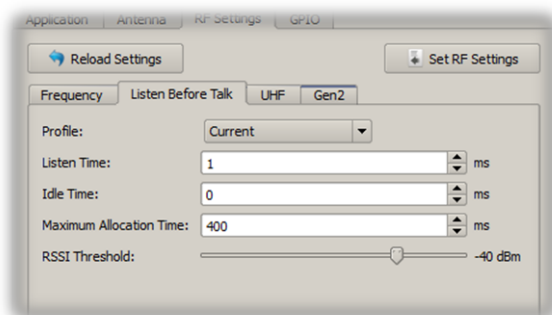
Application | Antenna | RF Settings | GPIO

Reload Settings

Set RF Settings

Frequency | Listen Before Talk | UHF | Gen2

Profile: Current

Listen Time: 1 ms

Idle Time: 0 ms

Maximum Allocation Time: 400 ms

RSSI Threshold: -40 dBm